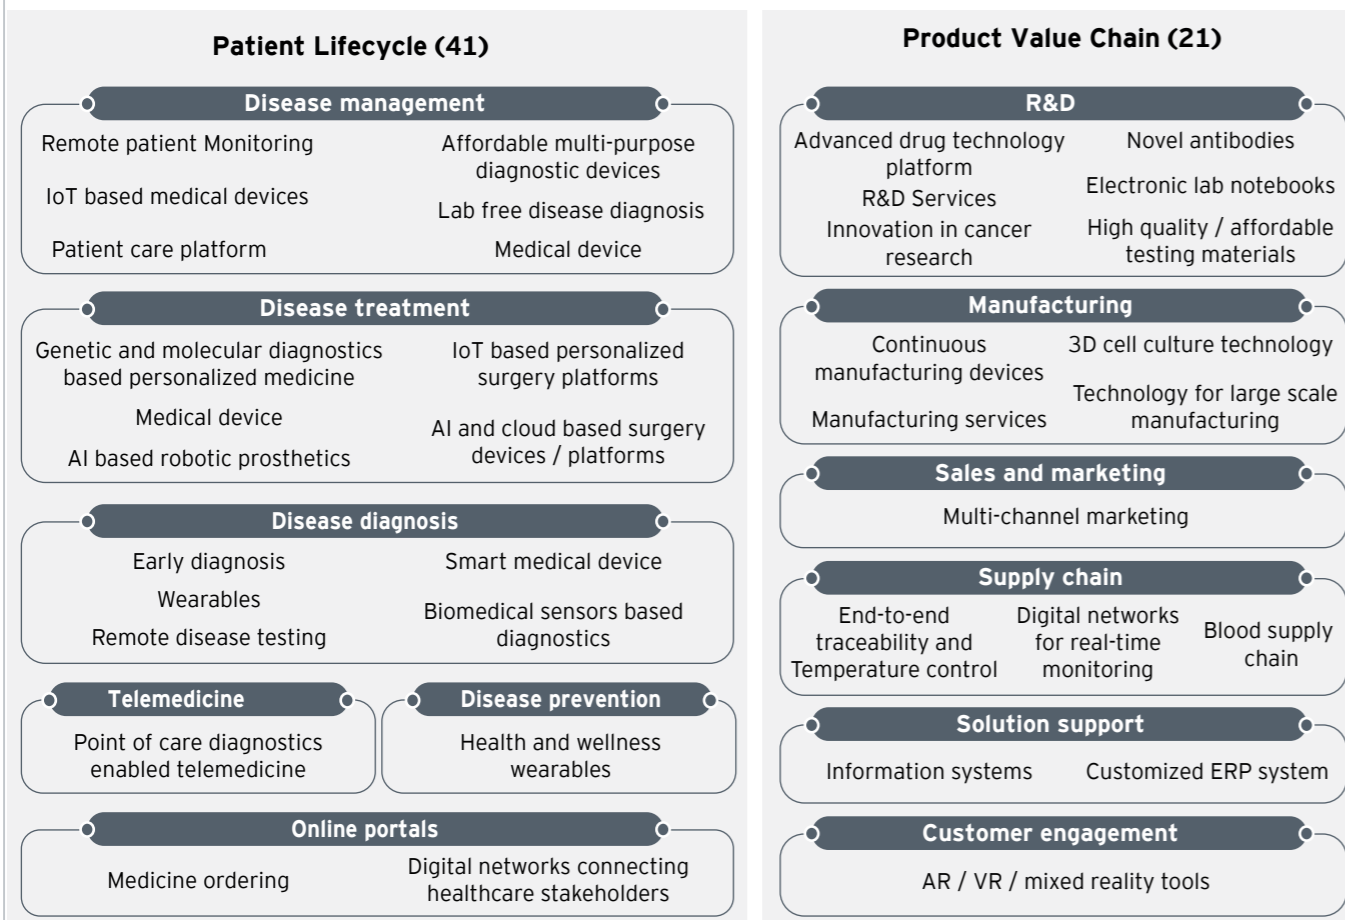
Patient Lifecycle (41)

Disease management

Remote patient Monitoring

IoT based medical devices

Patient care platform

Affordable multi-purpose diagnostic devices

Lab free disease diagnosis

Medical device

Disease treatment

Genetic and molecular diagnostics based personalized medicine

Medical device

AI based robotic prosthetics

IoT based personalized surgery platforms

AI and cloud based surgery devices / platforms

Disease diagnosis

Early diagnosis

Wearables

Remote disease testing

Smart medical device

Biomedical sensors based diagnostics

Telemedicine

Point of care diagnostics enabled telemedicine

Disease prevention

Health and wellness wearables

Online portals

Medicine ordering

Digital networks connecting healthcare stakeholders

Product Value Chain (21)

R&D

Advanced drug technology platform

R&D Services

Innovation in cancer research

Novel antibodies

Electronic lab notebooks

High quality / affordable testing materials

Manufacturing

Continuous manufacturing devices

Manufacturing services

3D cell culture technology

Technology for large scale manufacturing

Sales and marketing

Multi-channel marketing

Supply chain

End-to-end traceability and Temperature control

Digital networks for real-time monitoring

Blood supply chain

Solution support

Information systems

Customized ERP system

Customer engagement

AR / VR / mixed reality tools